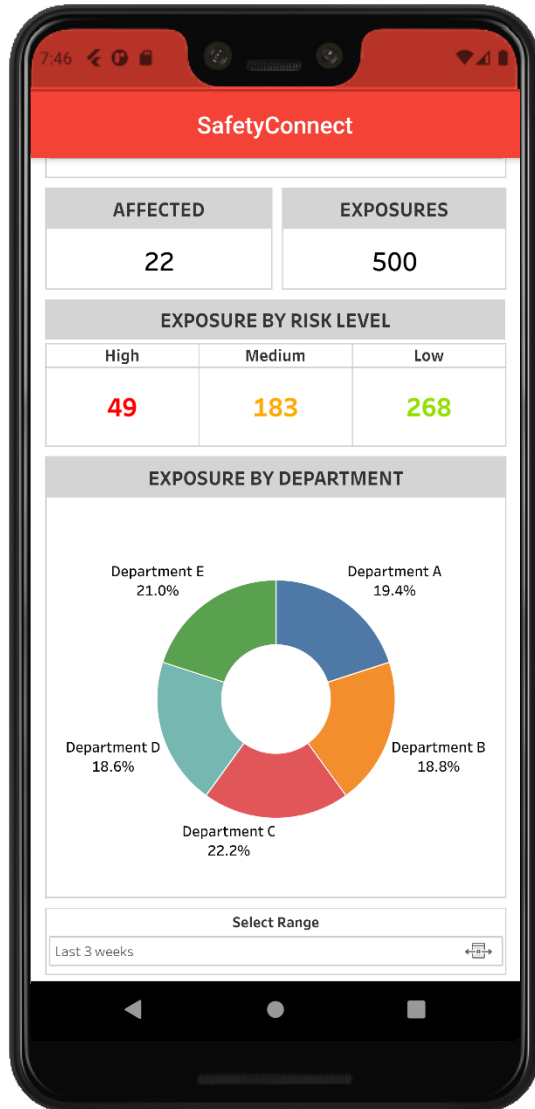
7:46

SafetyConnect

AFFECTED
22

EXPOSURES
500

EXPOSURE BY RISK LEVEL

| High | Medium | Low |
|---|---|---|
| 49 | 183 | 268 |

EXPOSURE BY DEPARTMENT

Department E
21.0%

Department A
19.4%

Department D
18.6%

Department B
18.8%

Department C
22.2%

Select Range
Last 3 weeks